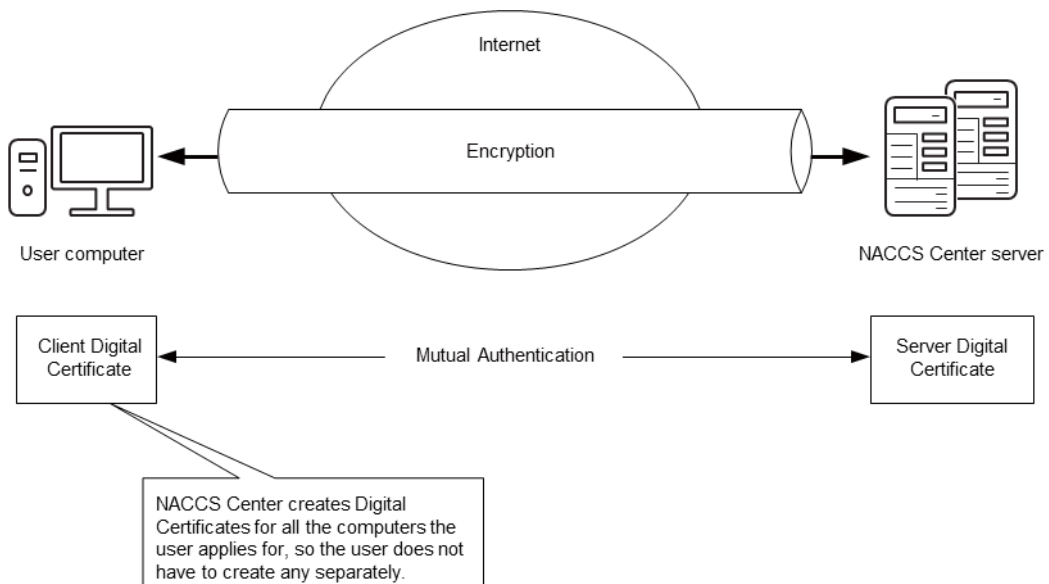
Internet

Encryption

User computer

NACCS Center server

Client Digital Certificate

Mutual Authentication

Server Digital Certificate

NACCS Center creates Digital Certificates for all the computers the user applies for, so the user does not have to create any separately.